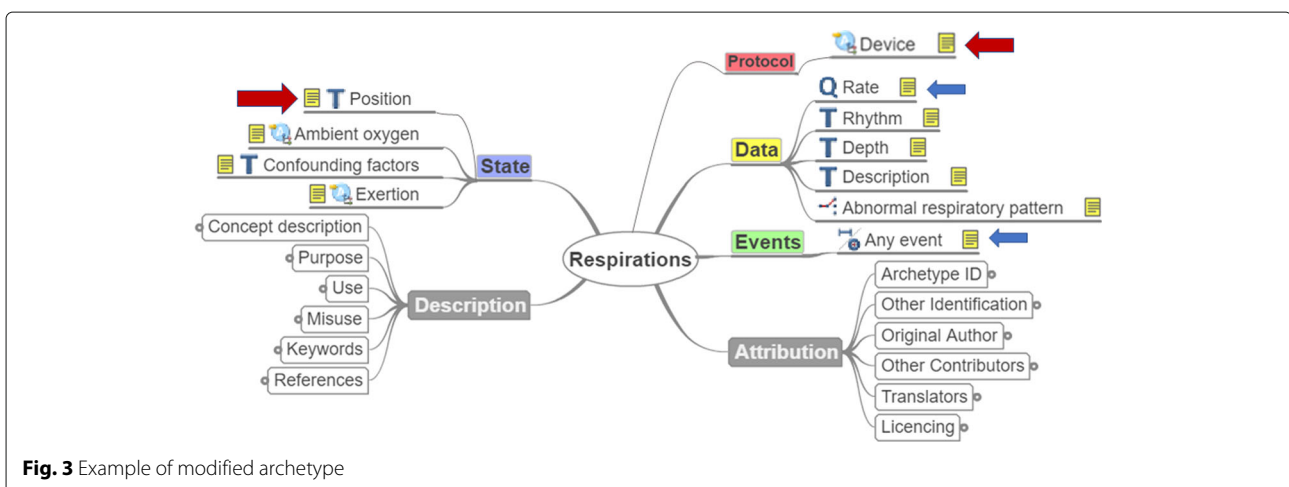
Protocol
Device
Data
Rate
Rhythm
Depth
Description
Abnormal respiratory pattern
Events
Any event
Attribution
Archetype ID
Other Identification
Original Author
Other Contributors
Translators
Licencing
Respirations
State
Position
Ambient oxygen
Confounding factors
Exertion
Description
Concept description
Purpose
Use
Misuse
Keywords
References

**Fig. 3** Example of modified archetype